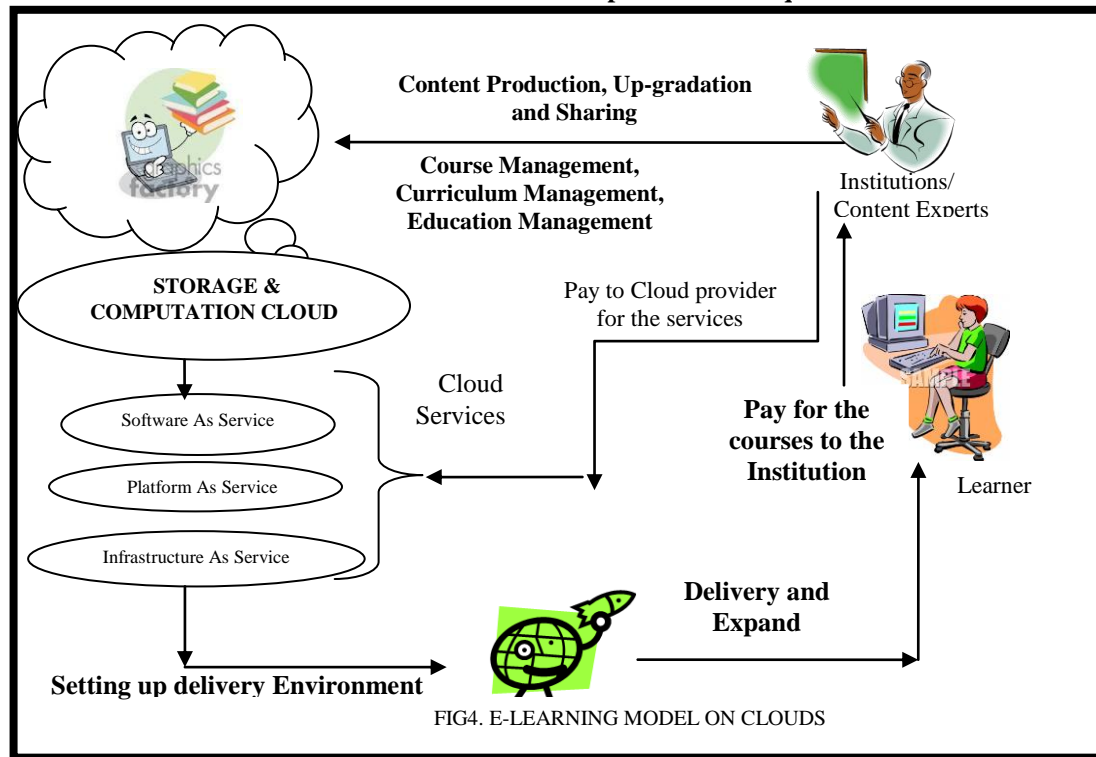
graphics factory

Content Production, Up-gradation and Sharing

Course Management, Curriculum Management, Education Management

Institutions/ Content Experts

STORAGE & COMPUTATION CLOUD

Pay to Cloud provider for the services

SAMPLE

Software As Service

Platform As Service

Infrastructure As Service

Cloud Services

Pay for the courses to the Institution

Learner

Delivery and Expand

Setting up delivery Environment

FIG4. E-LEARNING MODEL ON CLOUDS